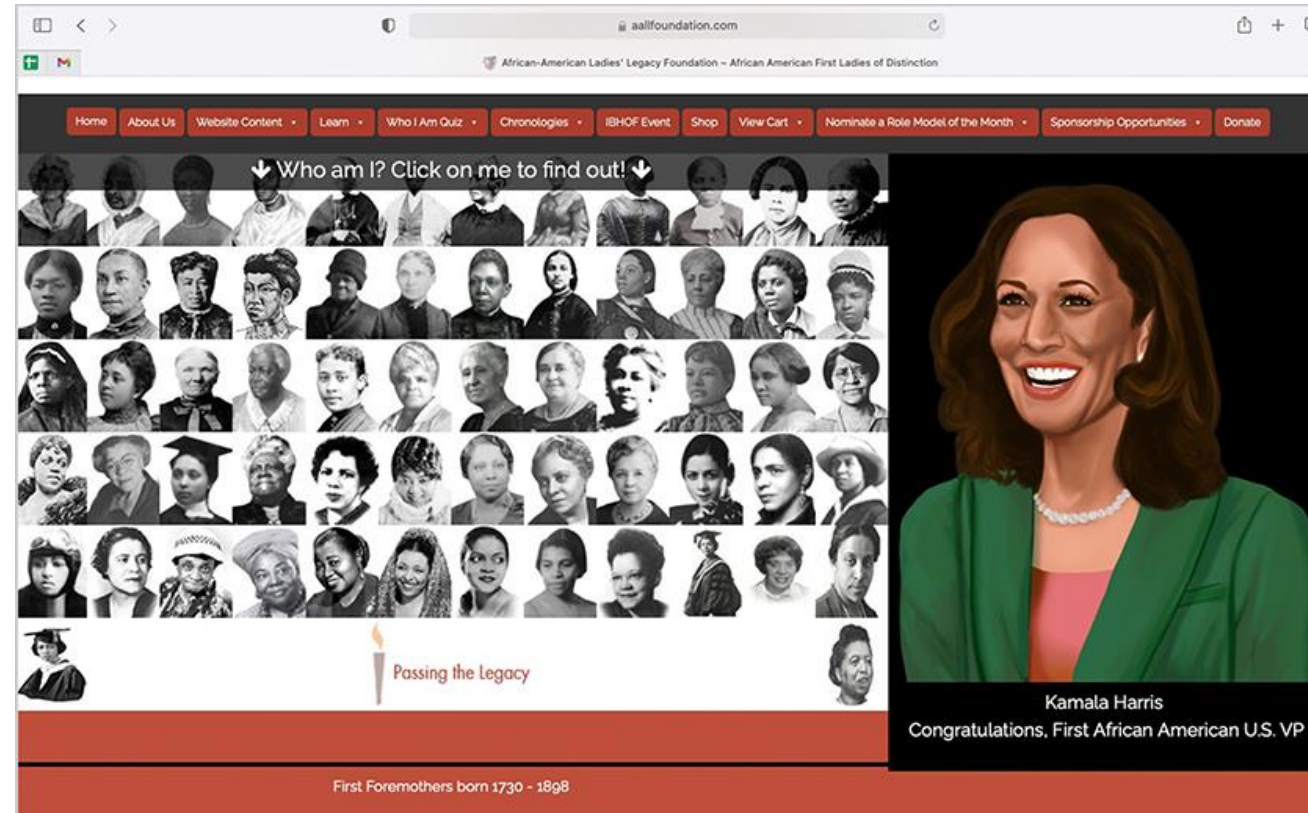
aallfoundation.com

African-American Ladies' Legacy Foundation – African American First Ladies of Distinction

Home About Us Website Content Learn Who I Am Quiz Chronologies IBHOF Event Shop View Cart Nominate a Role Model of the Month Sponsorship Opportunities Donate

Who am I? Click on me to find out!

Passing the Legacy

Kamala Harris
Congratulations, First African American U.S. VP

First Foremothers born 1730 - 1898